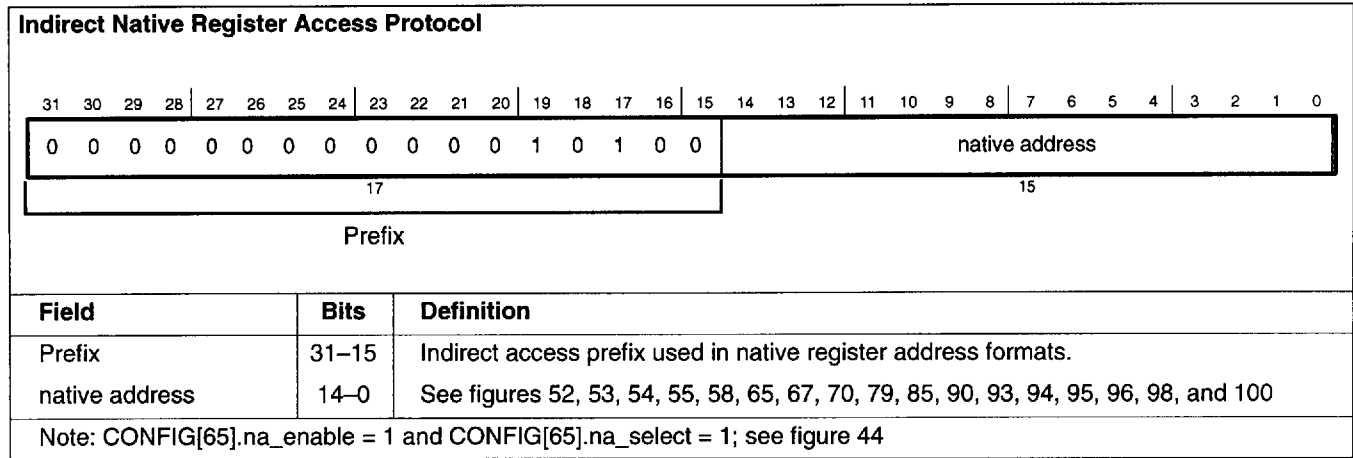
**Indirect Native Register Access Protocol**

31 30 29 28 27 26 25 24 23 22 21 20 19 18 17 16 15 14 13 12 11 10 9 8 7 6 5 4 3 2 1 0

0 0 0 0 0 0 0 0 0 0 0 0 1 0 1 0 0 native address

17 15

Prefix

| Field | Bits | Definition |
|---|---|---|
| Prefix | 31–15 | Indirect access prefix used in native register address formats. |
| native address | 14–0 | See figures 52, 53, 54, 55, 58, 65, 67, 70, 79, 85, 90, 93, 94, 95, 96, 98, and 100 |

Note: CONFIG[65].na_enable = 1 and CONFIG[65].na_select = 1; see figure 44